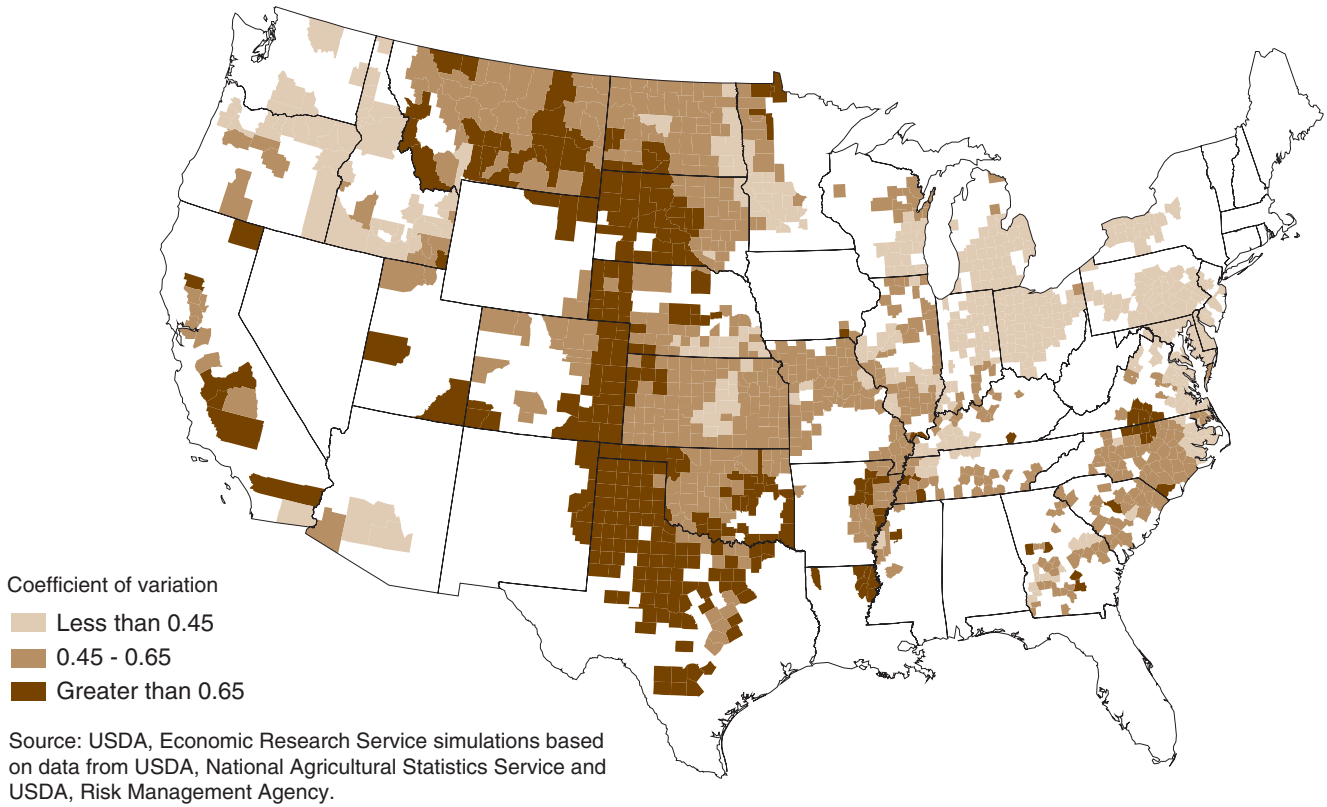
Coefficient of variation
Less than 0.45
0.45 - 0.65
Greater than 0.65

Source: USDA, Economic Research Service simulations based on data from USDA, National Agricultural Statistics Service and USDA, Risk Management Agency.